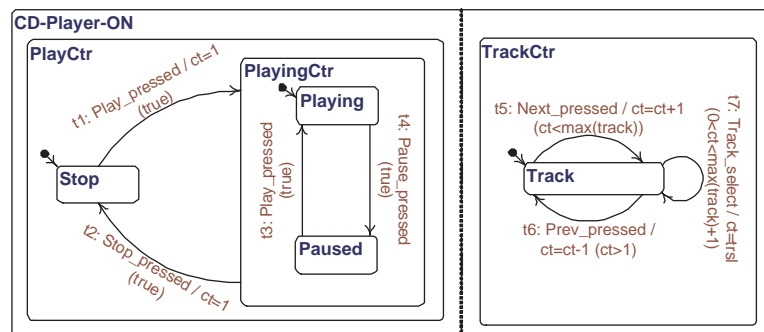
CD-Player-ON

PlayCtr

PlayingCtr

Playing

t1: Play_pressed / ct=1
(true)

t4: Pause_pressed
(true)

Stop

t3: Play_pressed
(true)

Paused

t2: Stop_pressed / ct=1
(true)

TrackCtr

t5: Next_pressed / ct=ct+1
(ct<max(track))

t7: Track_select / ct=tsl
(0<ct<max(track)+1)

Track

t6: Prev_pressed /
ct=ct-1 (ct>1)